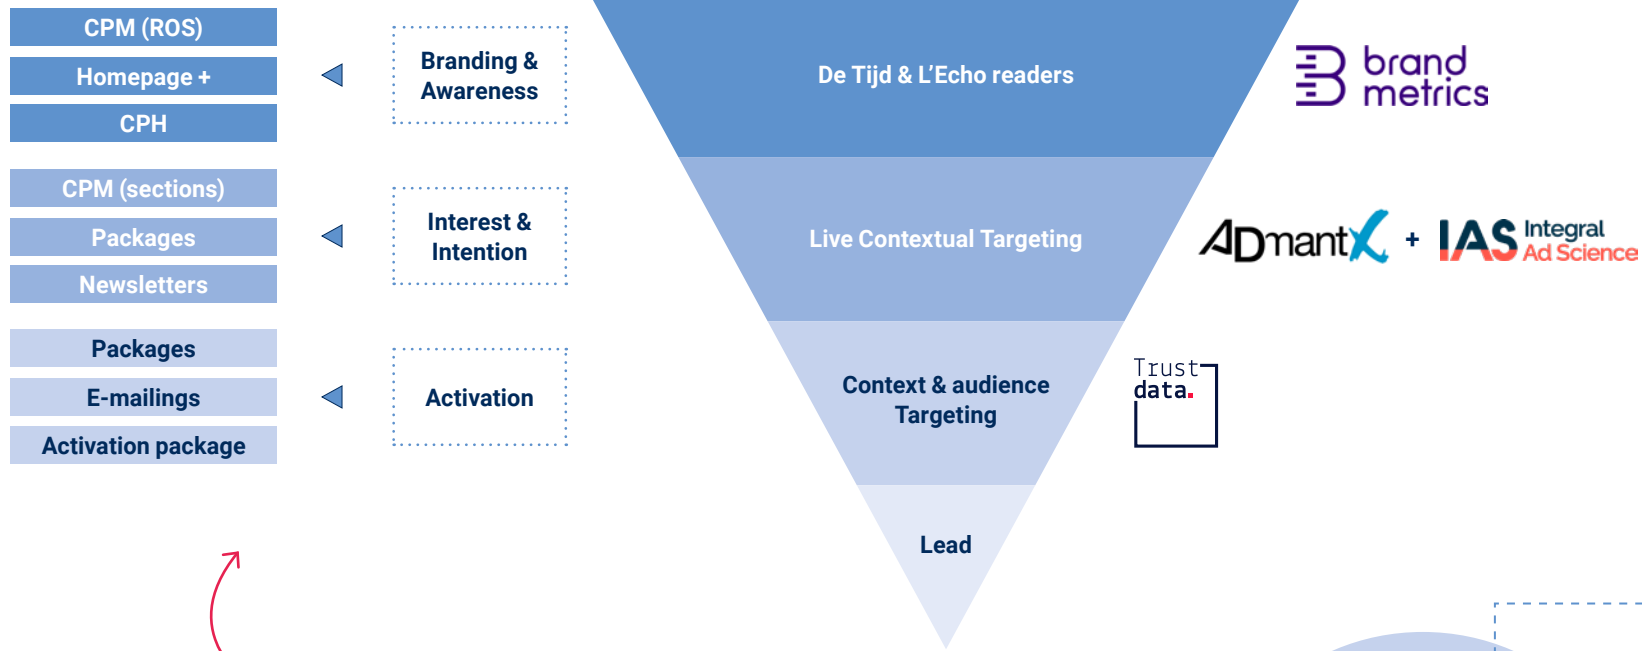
CPM (ROS)
Homepage +
CPH

Branding & Awareness

De Tijd & L'Echo readers

brand metrics

CPM (sections)
Packages
Newsletters

Interest & Intention

Live Contextual Targeting

ADmantX + IAS Integral Ad Science

Packages
E-mailings
Activation package

Activation

Context & audience Targeting

Trust data.

Lead